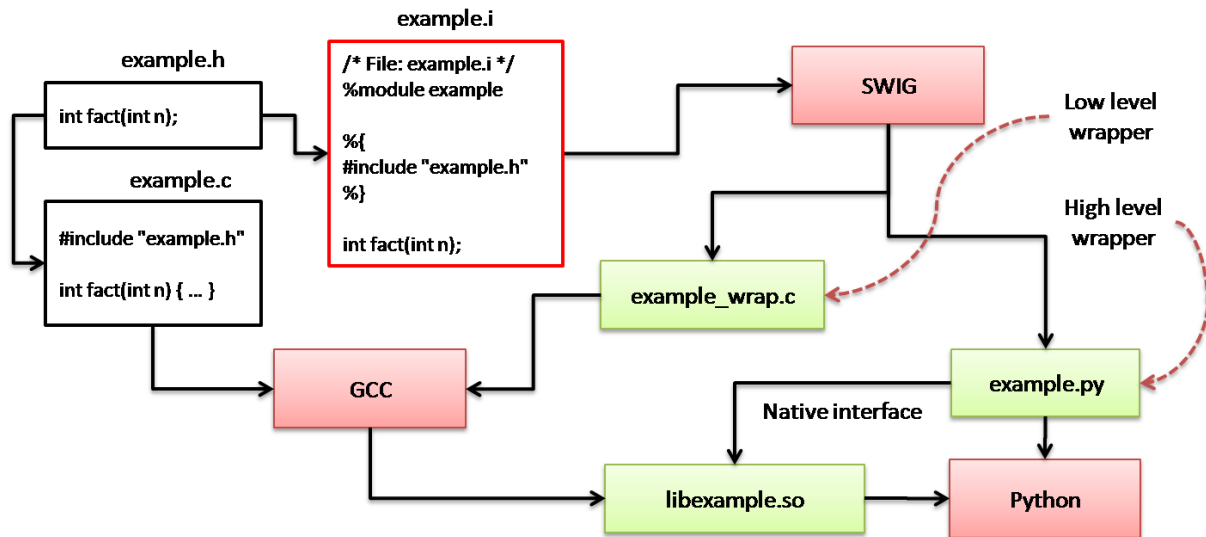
example.h

int fact(int n);

example.c

#include "example.h"

int fact(int n) { ... }

example.i

/* File: example.i */
%module example

%{
#include "example.h"
%}

int fact(int n);

SWIG

Low level wrapper

High level wrapper

example_wrap.c

GCC

example.py

Native interface

libexample.so

Python